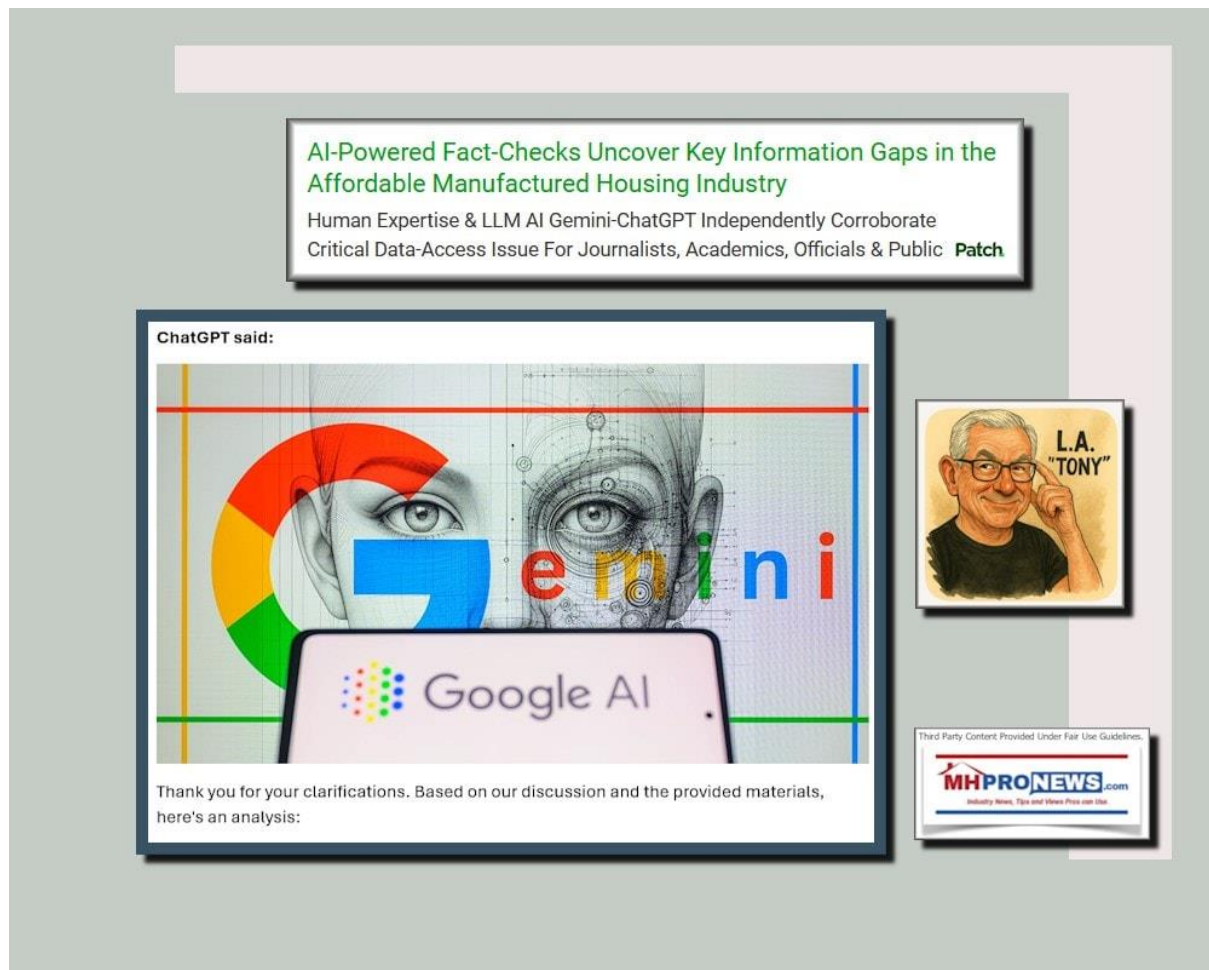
AI-Powered Fact-Checks Uncover Key Information Gaps in the Affordable Manufactured Housing Industry

Human Expertise & LLM AI Gemini-ChatGPT Independently Corroborate Critical Data-Access Issue For Journalists, Academics, Officials & Public Patch

ChatGPT said:

Gemini

Google AI

Thank you for your clarifications. Based on our discussion and the provided materials, here's an analysis:

L.A. "TONY"

Third Party Content Provided Under Fair Use Guidelines.

MHPRONEWS.com

Industry News, Tips and Views Pros can Use